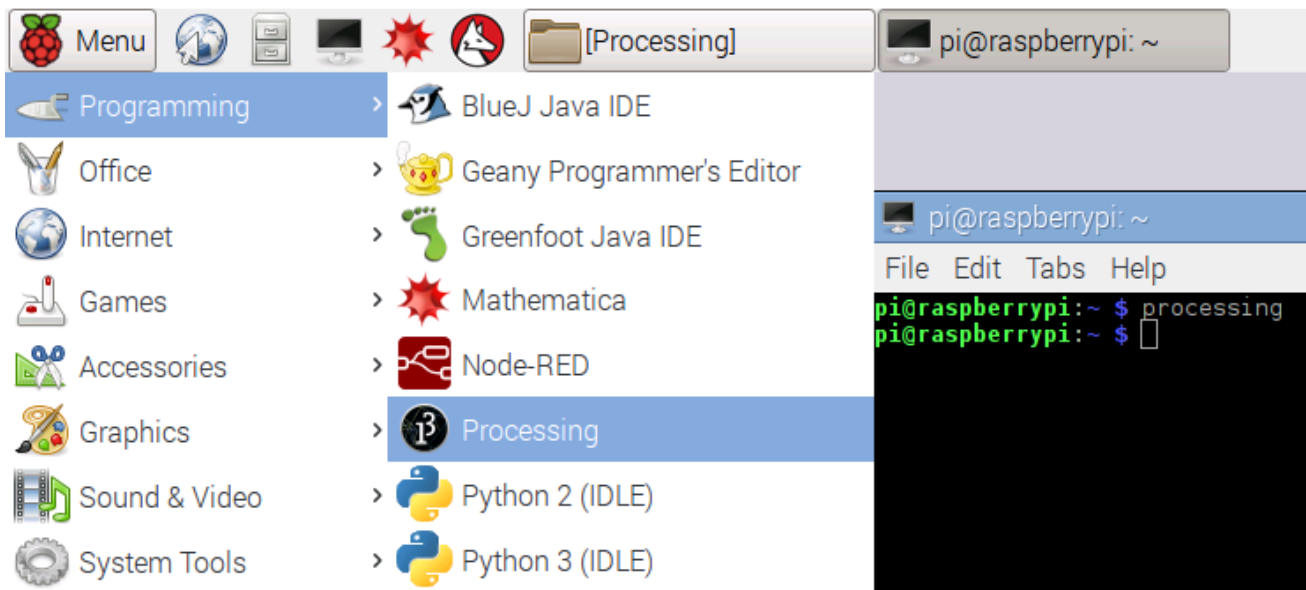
Menu [Processing] pi@raspberrypi: ~

Programming
Office
Internet
Games
Accessories
Graphics
Sound & Video
System Tools

BlueJ Java IDE
Geany Programmer's Editor
Greenfoot Java IDE
Mathematica
Node-RED
Processing
Python 2 (IDLE)
Python 3 (IDLE)

pi@raspberrypi: ~
File Edit Tabs Help
pi@raspberrypi:~ $ processing
pi@raspberrypi:~ $